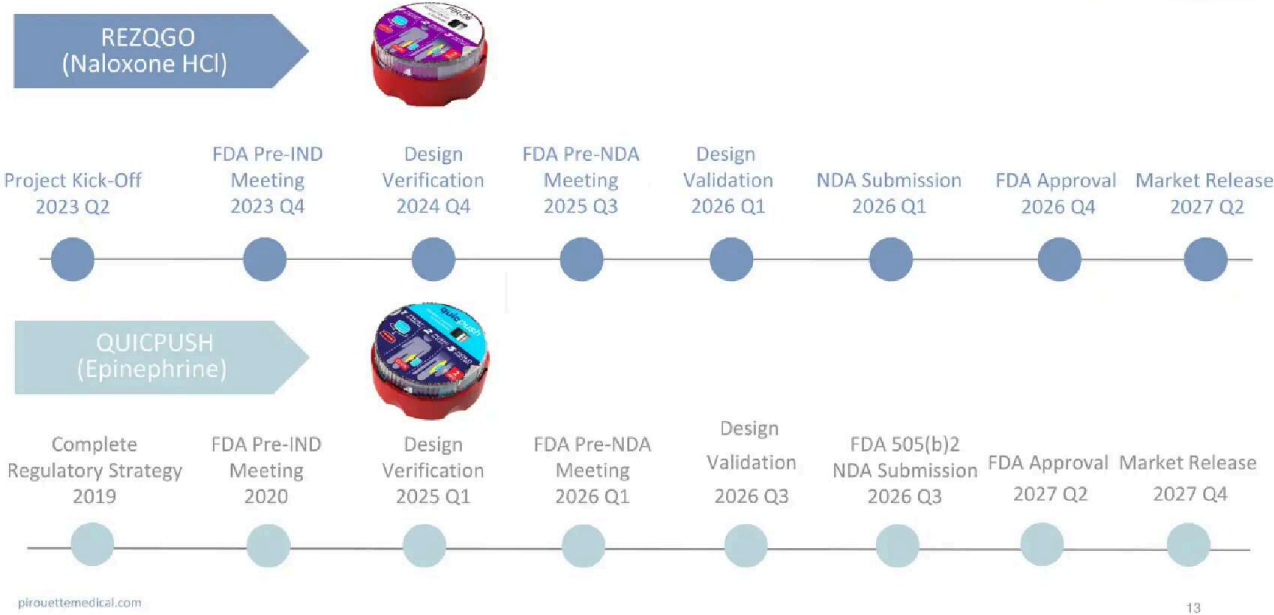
REZQGO
(Naloxone HCl)

Project Kick-Off
2023 Q2

FDA Pre-IND
Meeting
2023 Q4

Design
Verification
2024 Q4

FDA Pre-NDA
Meeting
2025 Q3

Design
Validation
2026 Q1

NDA Submission
2026 Q1

FDA Approval
2026 Q4

Market Release
2027 Q2

QUICPUSH
(Epinephrine)

Complete
Regulatory Strategy
2019

FDA Pre-IND
Meeting
2020

Design
Verification
2025 Q1

FDA Pre-NDA
Meeting
2026 Q1

Design
Validation
2026 Q3

FDA 505(b)2
NDA Submission
2026 Q3

FDA Approval
2027 Q2

Market Release
2027 Q4

pirouettemedical.com

13